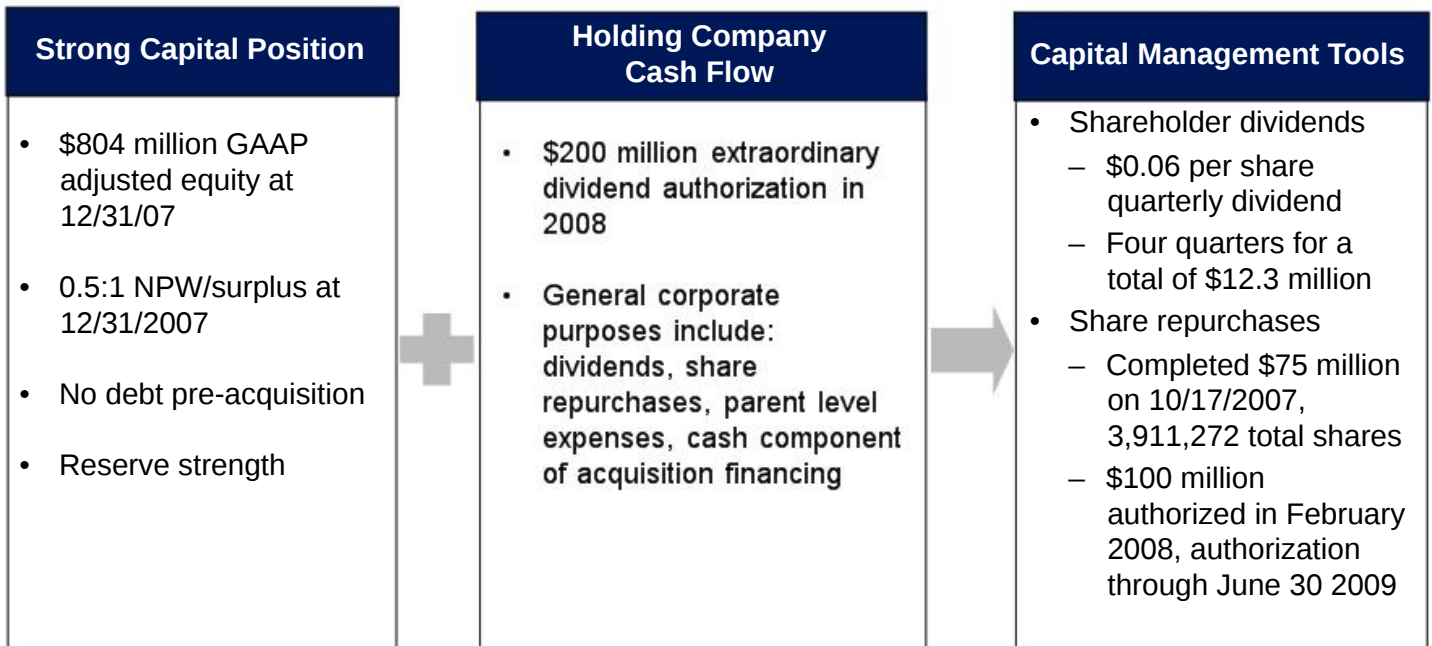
Strong Capital Position

- \$804 million GAAP adjusted equity at 12/31/07
- 0.5:1 NPW/surplus at 12/31/2007
- No debt pre-acquisition
- Reserve strength

Holding Company Cash Flow

- \$200 million extraordinary dividend authorization in 2008
- General corporate purposes include: dividends, share repurchases, parent level expenses, cash component of acquisition financing

Capital Management Tools

- Shareholder dividends
  – \$0.06 per share quarterly dividend
  – Four quarters for a total of \$12.3 million
- Share repurchases
  – Completed \$75 million on 10/17/2007, 3,911,272 total shares
  – \$100 million authorized in February 2008, authorization through June 30 2009